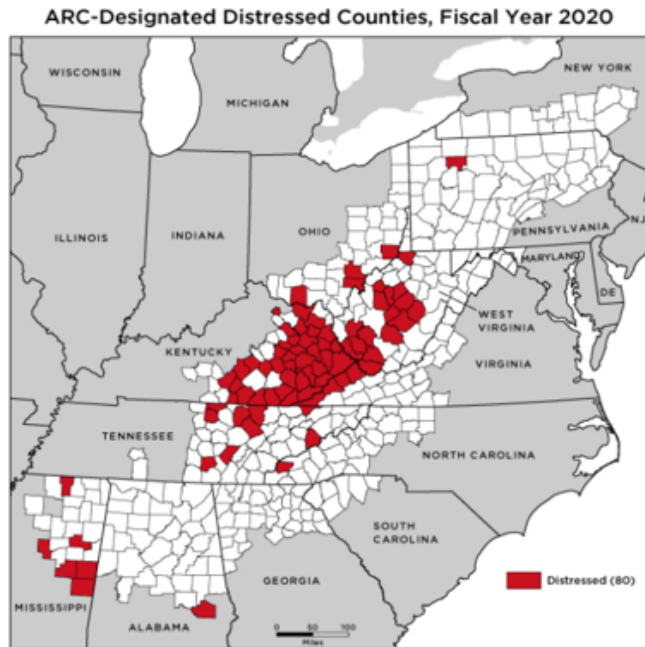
ARC-Designated Distressed Counties, Fiscal Year 2020

WISCONSIN
MICHIGAN
NEW YORK
ILLINOIS
INDIANA
OHIO
PENNSYLVANIA
NJ
MARYLAND
DE
WEST VIRGINIA
KENTUCKY
VIRGINIA
TENNESSEE
NORTH CAROLINA
SOUTH CAROLINA
GEORGIA
MISSISSIPPI
ALABAMA

0 50 100
Miles

Distressed (80)